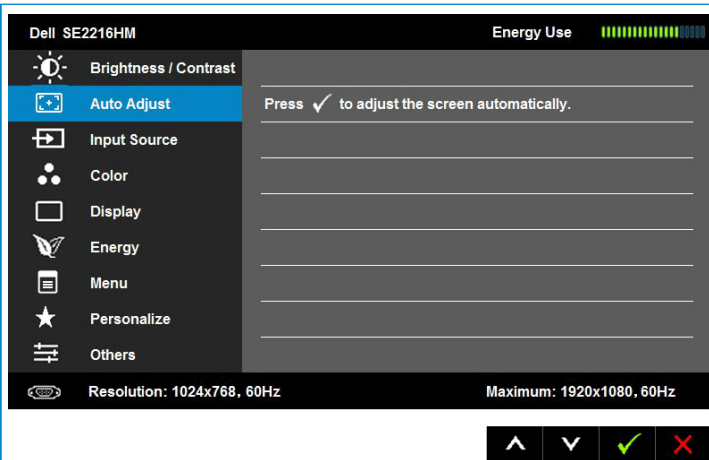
Dell SE2216HM

Energy Use

Brightness / Contrast

Auto Adjust

Input Source

Color

Display

Energy

Menu

Personalize

Others

Press ✓ to adjust the screen automatically.

Resolution: 1024x768, 60Hz

Maximum: 1920x1080, 60Hz